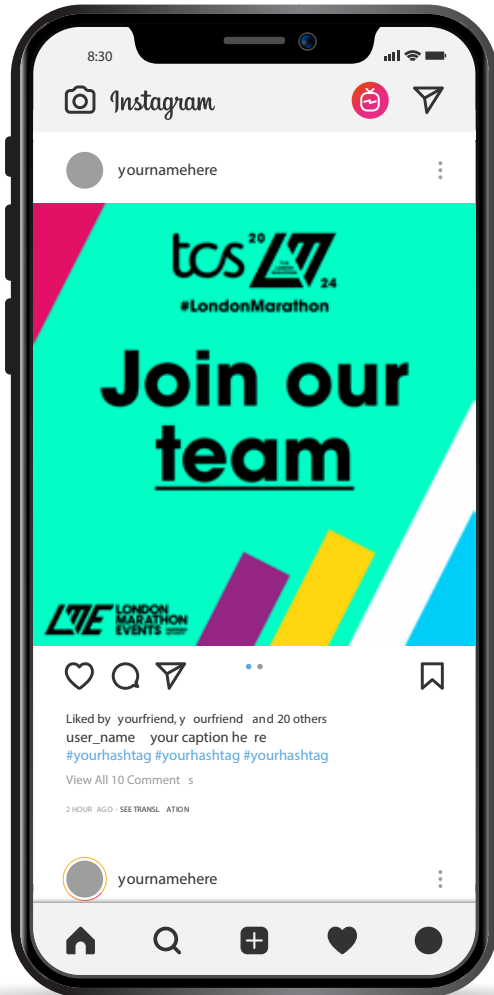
8:30

Instagram

yournamehere

tcs 20 24

#LondonMarathon

Join our team

LONDON MARATHON EVENTS

Liked by yourfriend, y ourfriend and 20 others

user_name your caption he re

#yourhashtag #yourhashtag #yourhashtag

View All 10 Comment s

2 HOUR AGO • SEE TRANSL ATION

yournamehere